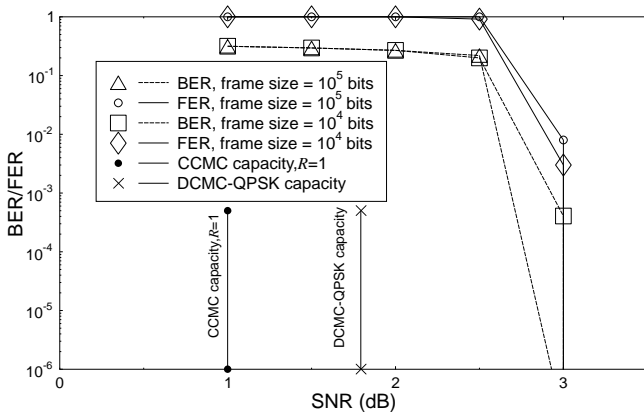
1

$10^{-1}$

$10^{-2}$

$10^{-3}$

$10^{-4}$

$10^{-5}$

$10^{-6}$

BER/FER

BER, frame size = $10^5$ bits
FER, frame size = $10^5$ bits
BER, frame size = $10^4$ bits
FER, frame size = $10^4$ bits
CCMC capacity, $R$=1
DCMC-QPSK capacity

CCMC capacity, $R$=1

DCMC-QPSK capacity

0

1

2

3

SNR (dB)